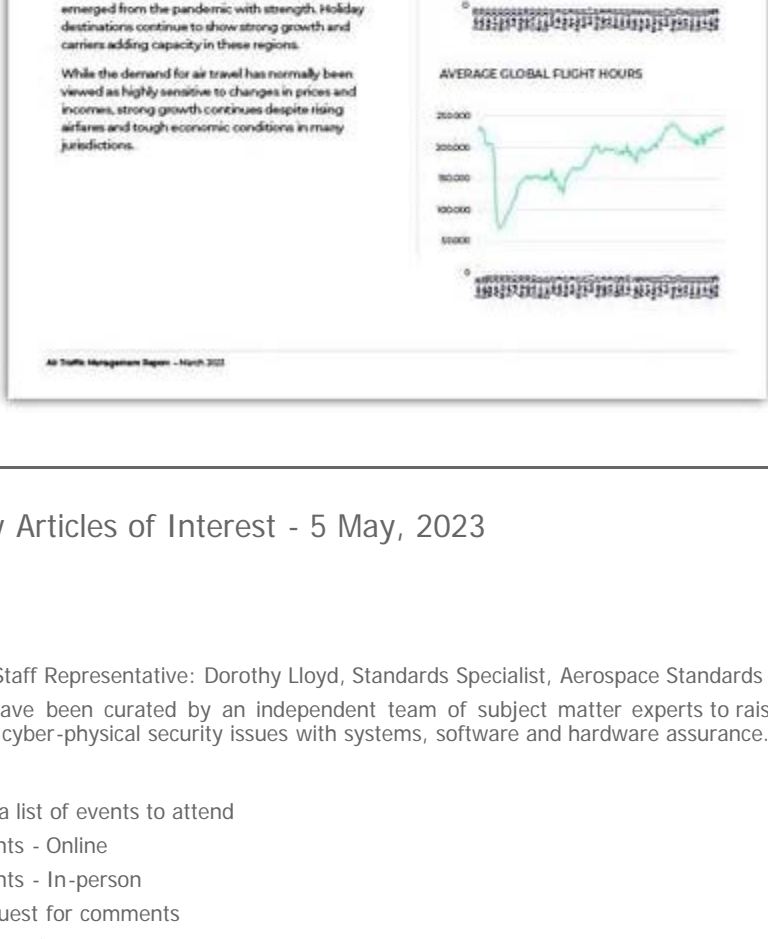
emerged from the pandemic with strength. Holiday destinations continue to show strong growth and carriers adding capacity in these regions.

While the demand for air travel has normally been viewed as highly sensitive to changes in prices and incomes, strong growth continues despite rising airfares and tough economic conditions in many jurisdictions.

AVERAGE GLOBAL FLIGHT HOURS

250,000
200,000
150,000
100,000
50,000
0

Air Traffic Management Report – March 2023

y Articles of Interest - 5 May, 2023

Staff Representative: Dorothy Lloyd, Standards Specialist, Aerospace Standards

ave been curated by an independent team of subject matter experts to rais cyber-physical security issues with systems, software and hardware assurance.

a list of events to attend
nts - Online
nts - In-person
uest for comments